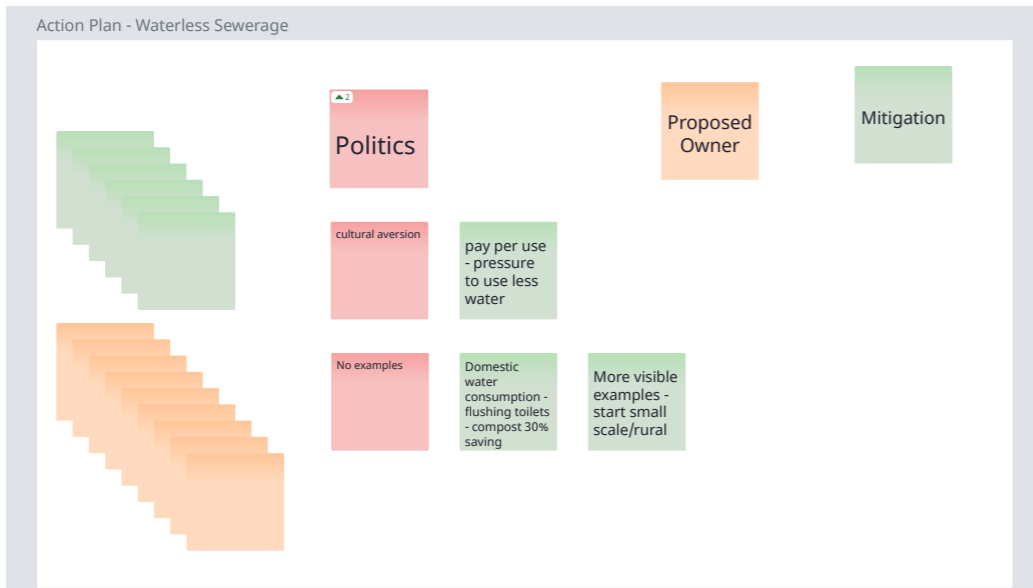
Action Plan - Waterless Sewerage

2

Politics

Proposed Owner

Mitigation

cultural aversion

pay per use - pressure to use less water

No examples

Domestic water consumption - flushing toilets - compost 30% saving

More visible examples - start small scale/rural